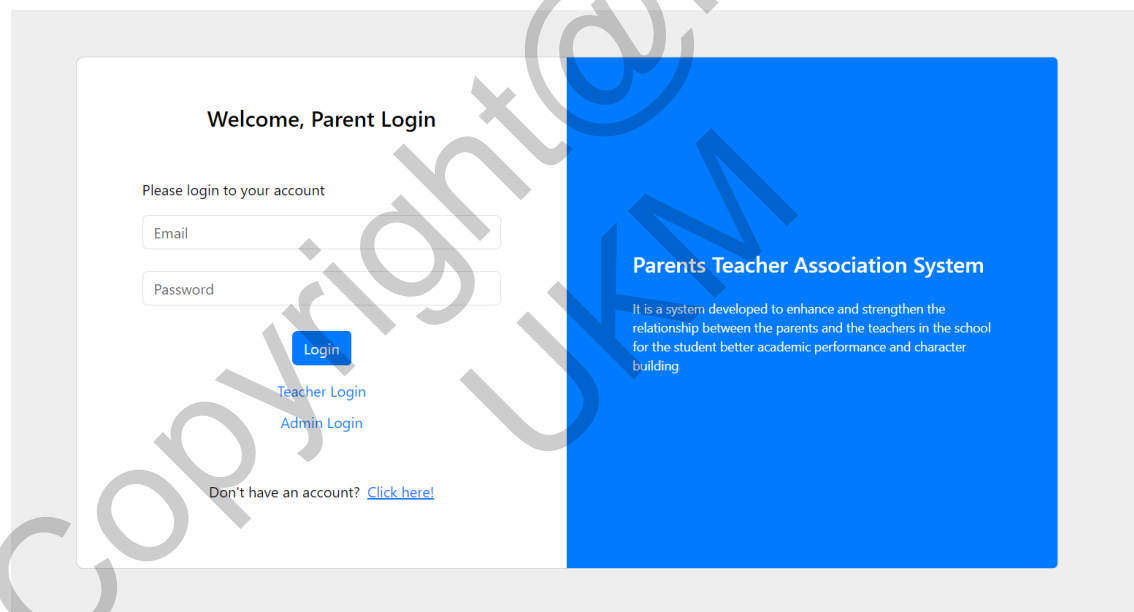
Welcome, Parent Login

Please login to your account

Email

Password

Login

Teacher Login

Admin Login

Don't have an account? Click here!

Parents Teacher Association System

It is a system developed to enhance and strengthen the relationship between the parents and the teachers in the school for the student better academic performance and character building

Copyright@ UKM